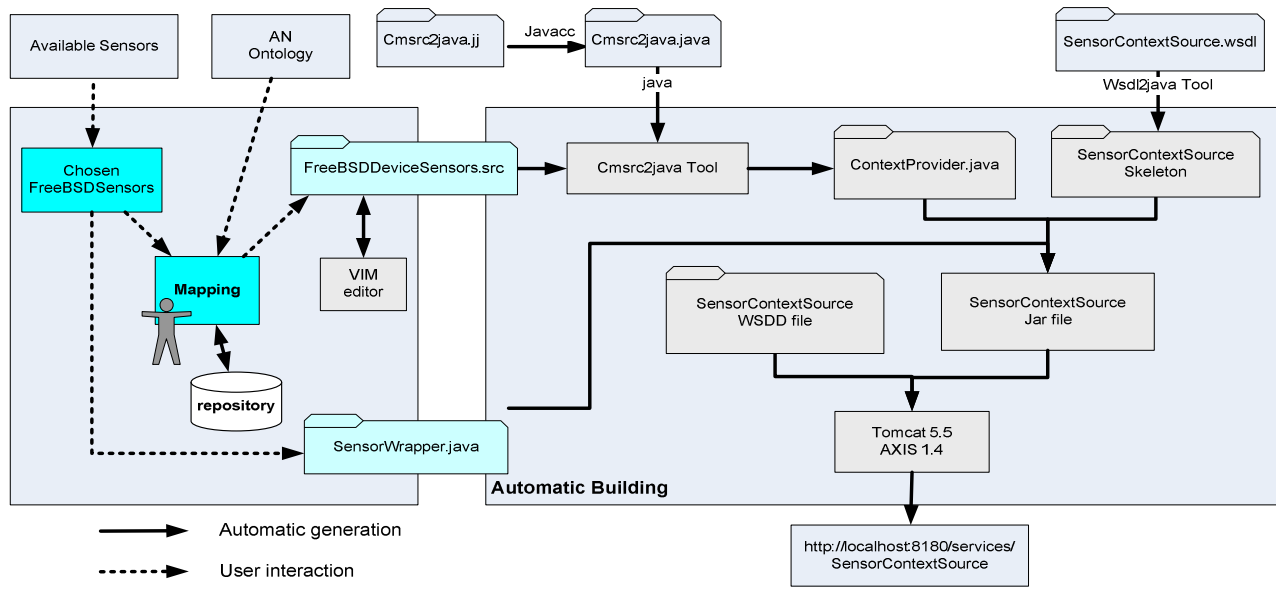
Available Sensors

AN
Ontology

Cmsrc2java.jj

Javacc

Cmsrc2java.java

java

SensorContextSource.wsdl

Wsdl2java Tool

Chosen
FreeBSDSensors

FreeBSDDeviceSensors.src

Cmsrc2java Tool

ContextProvider.java

SensorContextSource
Skeleton

Mapping

VIM
editor

repository

SensorContextSource
WSDD file

SensorContextSource
Jar file

SensorWrapper.java

Tomcat 5.5
AXIS 1.4

Automatic Building

Automatic generation

User interaction

http://localhost:8180/services/
SensorContextSource